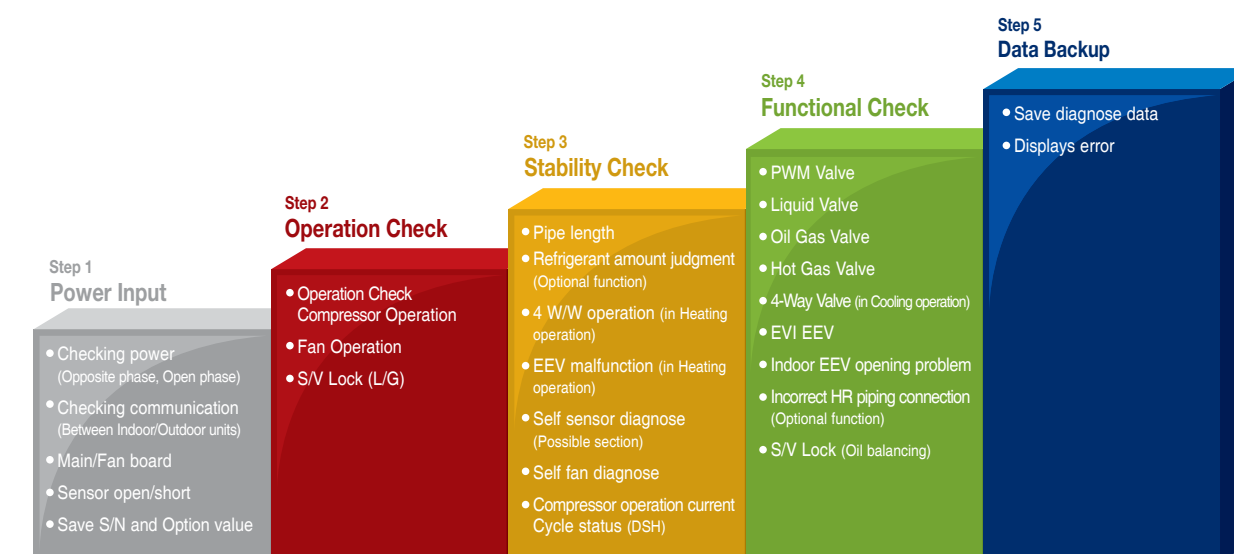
Step 1
Power Input

• Checking power (Opposite phase, Open phase)
• Checking communication (Between Indoor/Outdoor units)
• Main/Fan board
• Sensor open/short
• Save S/N and Option value

Step 2
Operation Check

• Operation Check Compressor Operation
• Fan Operation
• S/V Lock (L/G)

Step 3
Stability Check

• Pipe length
• Refrigerant amount judgment (Optional function)
• 4 W/W operation (in Heating operation)
• EEV malfunction (in Heating operation)
• Self sensor diagnose (Possible section)
• Self fan diagnose
• Compressor operation current Cycle status (DSH)

Step 4
Functional Check

• PWM Valve
• Liquid Valve
• Oil Gas Valve
• Hot Gas Valve
• 4-Way Valve (in Cooling operation)
• EVI EEV
• Indoor EEV opening problem
• Incorrect HR piping connection (Optional function)
• S/V Lock (Oil balancing)

Step 5
Data Backup

• Save diagnose data
• Displays error